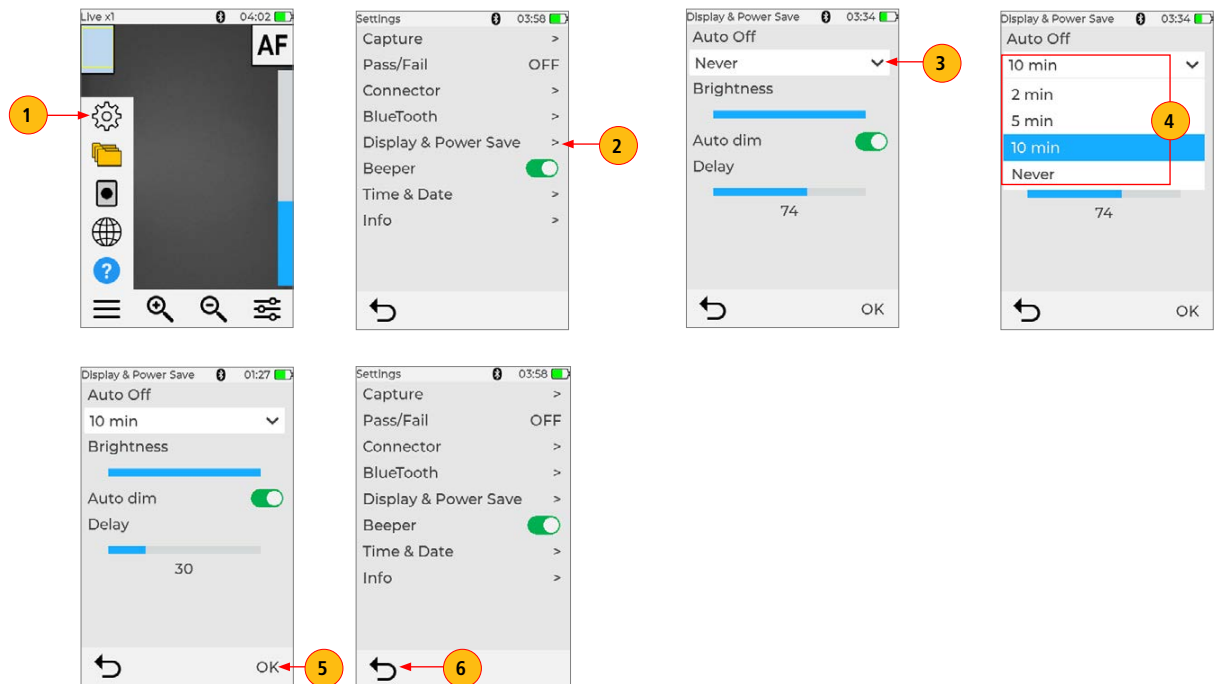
Live x1 04:02
AF
1

Settings 03:58
Capture >
Pass/Fail OFF
Connector >
BlueTooth >
Display & Power Save >
Beeper
Time & Date >
Info >
2

Display & Power Save 03:34
Auto Off
Never
Brightness
Auto dim
Delay
74
OK
3

Display & Power Save 03:34
Auto Off
10 min
2 min
5 min
10 min
Never
74
OK
4

Display & Power Save 01:27
Auto Off
10 min
Brightness
Auto dim
Delay
30
OK
5

Settings 03:58
Capture >
Pass/Fail OFF
Connector >
BlueTooth >
Display & Power Save >
Beeper
Time & Date >
Info >
6